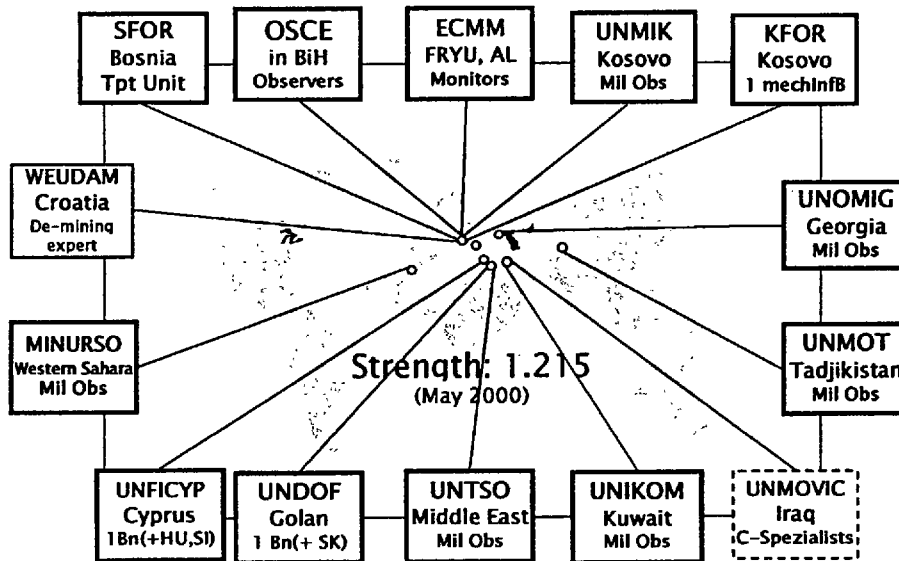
SFOR
Bosnia
Tpt Unit

OSCE
in BiH
Observers

ECMM
FRYU, AL
Monitors

UNMIK
Kosovo
Mil Obs

KFOR
Kosovo
1 mechInfB

WEUDAM
Croatia
De-mining
expert

UNOMIG
Georgia
Mil Obs

MINURSO
Western Sahara
Mil Obs

Strength: 1.215
(May 2000)

UNMOT
Tadjikistan
Mil Obs

UNFICYP
Cyprus
1Bn(+HU,SI)

UNDOF
Golan
1 Bn(+ SK)

UNTSO
Middle East
Mil Obs

UNIKOM
Kuwait
Mil Obs

UNMOVIC
Iraq
C-Spezialists